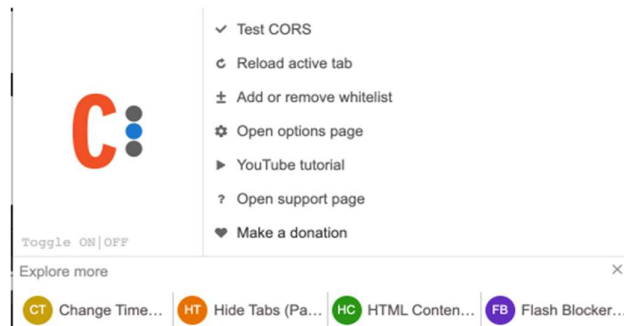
C

Toggle ON|OFF

✓ Test CORS
↻ Reload active tab
± Add or remove whitelist
⚙ Open options page
▶ YouTube tutorial
? Open support page
♥ Make a donation

Explore more ×

CT Change Time…
HT Hide Tabs (Pa…
HC HTML Conten…
FB Flash Blocker…